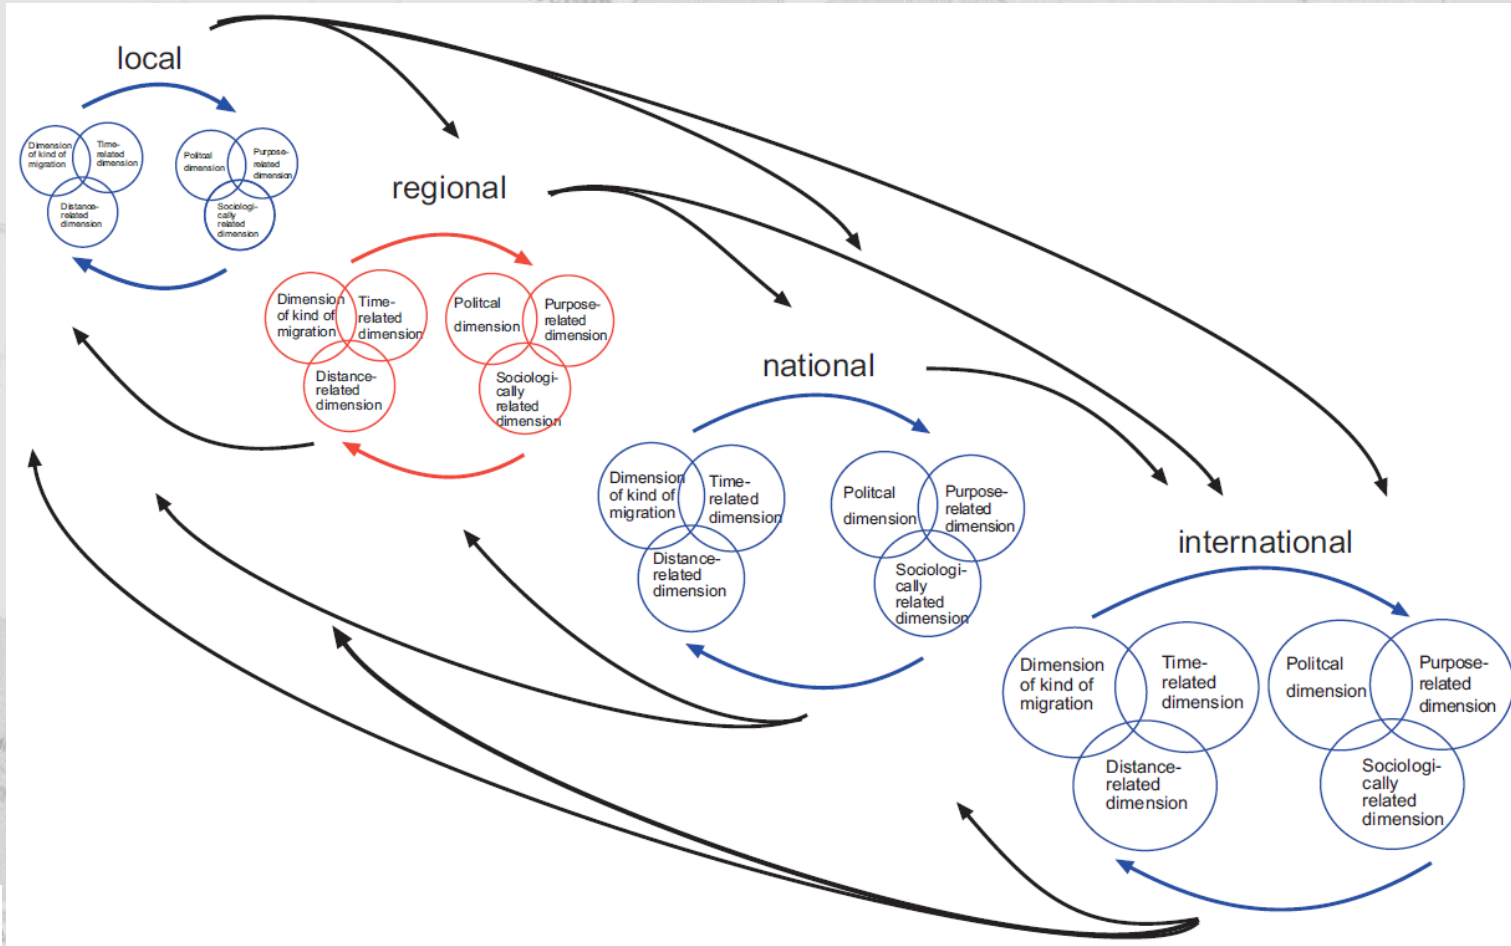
local

Dimension of kind of migration
Time-related dimension
Distance-related dimension
Politcal dimension
Purpose-related dimension
Sociologi-cally related dimension

regional

Dimension of kind of migration
Time-related dimension
Distance-related dimension
Politcal dimension
Purpose-related dimension
Sociologi-cally related dimension

national

Dimension of kind of migration
Time-related dimension
Distance-related dimension
Politcal dimension
Purpose-related dimension
Sociologi-cally related dimension

international

Dimension of kind of migration
Time-related dimension
Distance-related dimension
Politcal dimension
Purpose-related dimension
Sociologi-cally related dimension